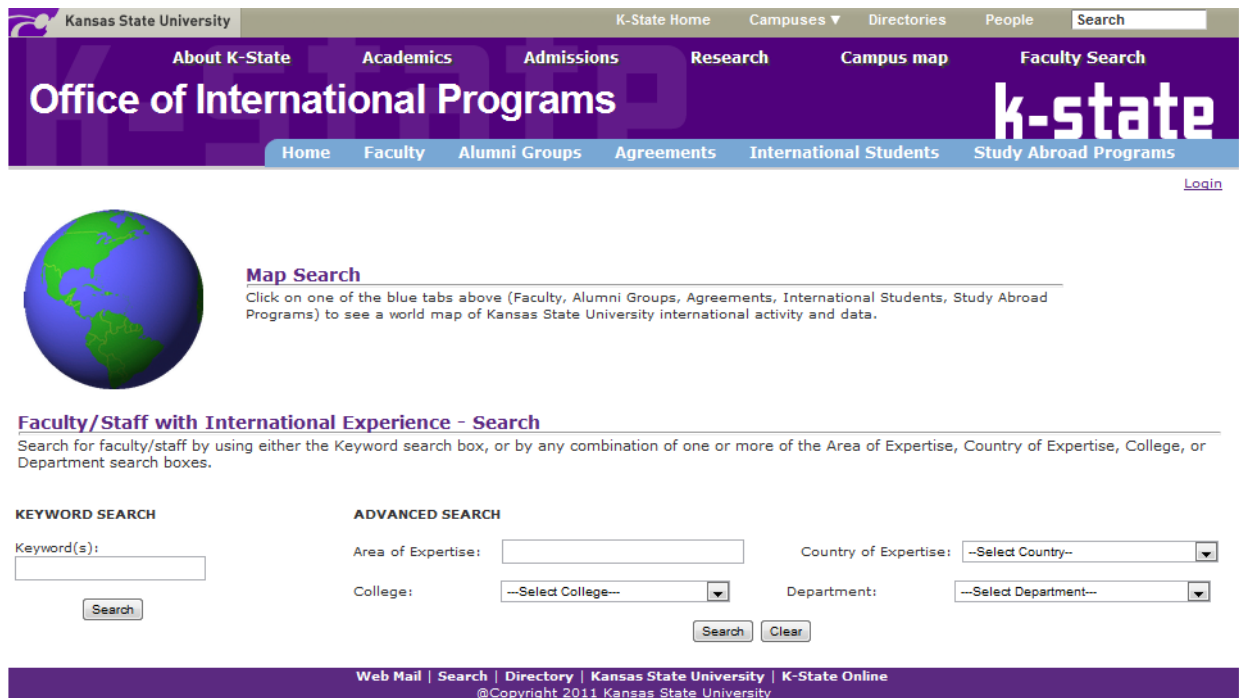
Kansas State University

K-State Home Campuses ▼ Directories People Search

About K-State Academics Admissions Research Campus map Faculty Search

Office of International Programs

k-state

Home Faculty Alumni Groups Agreements International Students Study Abroad Programs

Login

Map Search

Click on one of the blue tabs above (Faculty, Alumni Groups, Agreements, International Students, Study Abroad Programs) to see a world map of Kansas State University international activity and data.

Faculty/Staff with International Experience - Search

Search for faculty/staff by using either the Keyword search box, or by any combination of one or more of the Area of Expertise, Country of Expertise, College, or Department search boxes.

KEYWORD SEARCH

Keyword(s):

Search

ADVANCED SEARCH

Area of Expertise:

Country of Expertise: --Select Country--

College: ---Select College---

Department: ---Select Department---

Search Clear

Web Mail | Search | Directory | Kansas State University | K-State Online

@Copyright 2011 Kansas State University